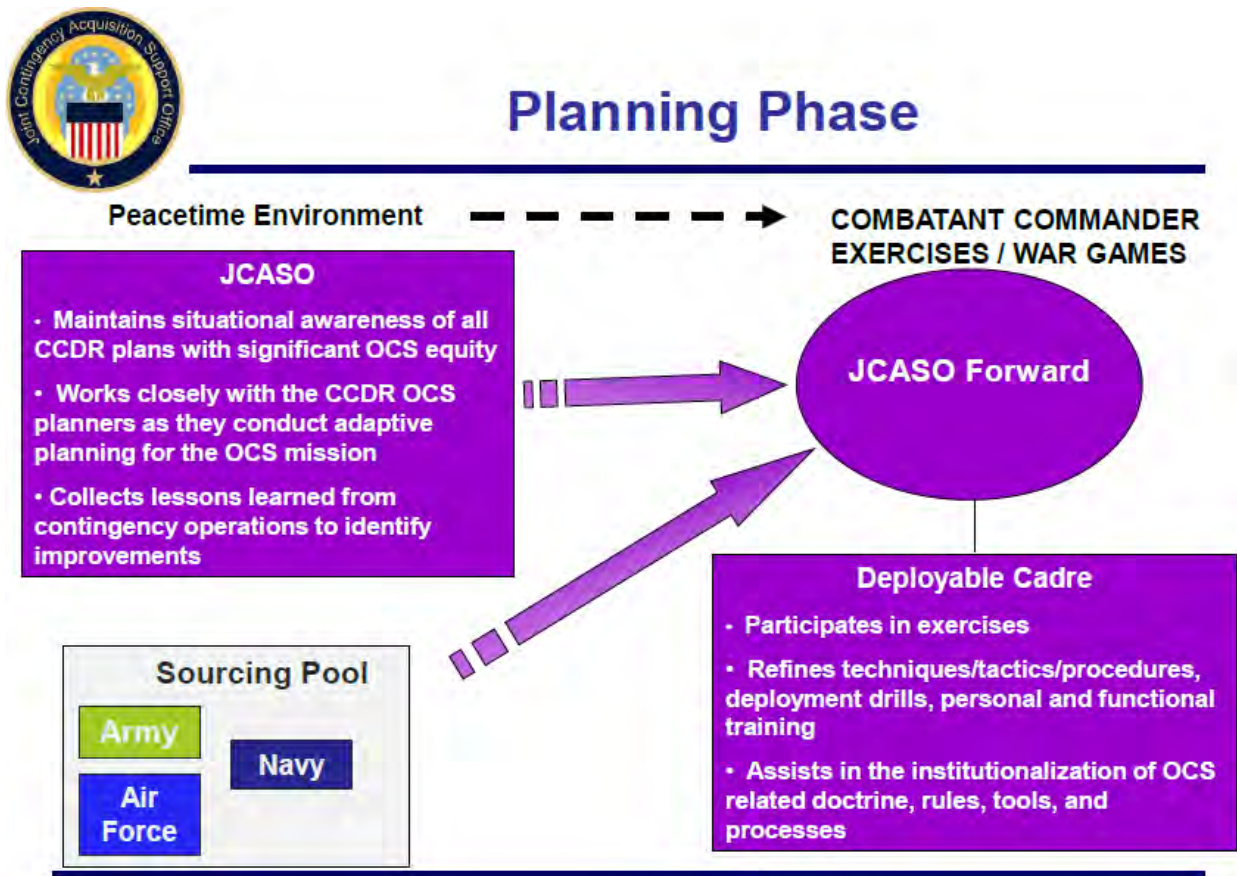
Joint Contingency Acquisition Support Office

Planning Phase

Peacetime Environment

COMBATANT COMMANDER EXERCISES / WAR GAMES

JCASO

• Maintains situational awareness of all CCDR plans with significant OCS equity

• Works closely with the CCDR OCS planners as they conduct adaptive planning for the OCS mission

• Collects lessons learned from contingency operations to identify improvements

JCASO Forward

Deployable Cadre

• Participates in exercises

• Refines techniques/tactics/procedures, deployment drills, personal and functional training

• Assists in the institutionalization of OCS related doctrine, rules, tools, and processes

Sourcing Pool

Army

Navy

Air Force